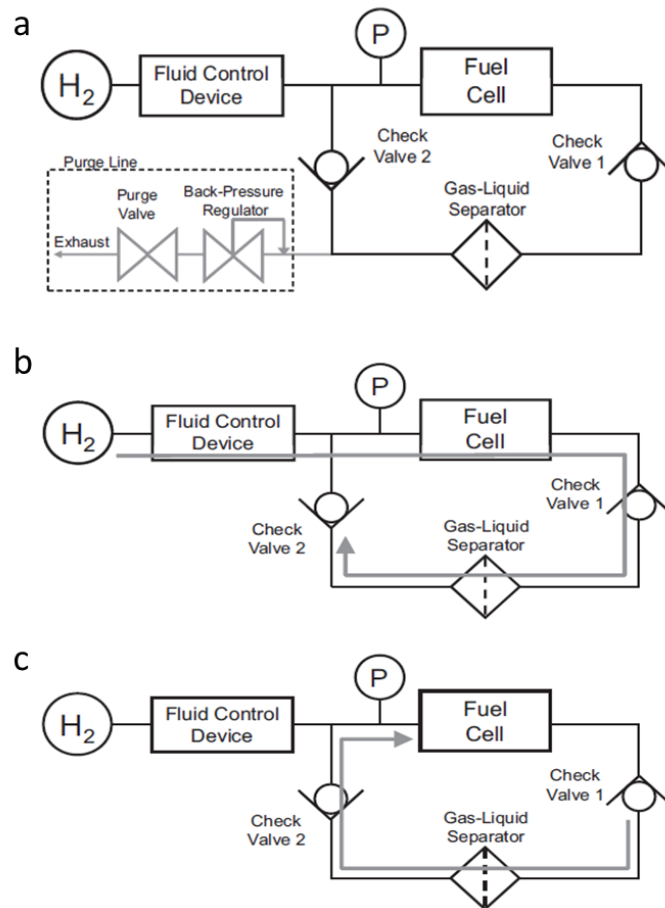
a

$H_2$

Fluid Control Device

P

Fuel Cell

Check Valve 2

Check Valve 1

Purge Line

Purge Valve

Back-Pressure Regulator

Exhaust

Gas-Liquid Separator

b

$H_2$

Fluid Control Device

P

Fuel Cell

Check Valve 1

Check Valve 2

Gas-Liquid Separator

c

$H_2$

Fluid Control Device

P

Fuel Cell

Check Valve 1

Check Valve 2

Gas-Liquid Separator